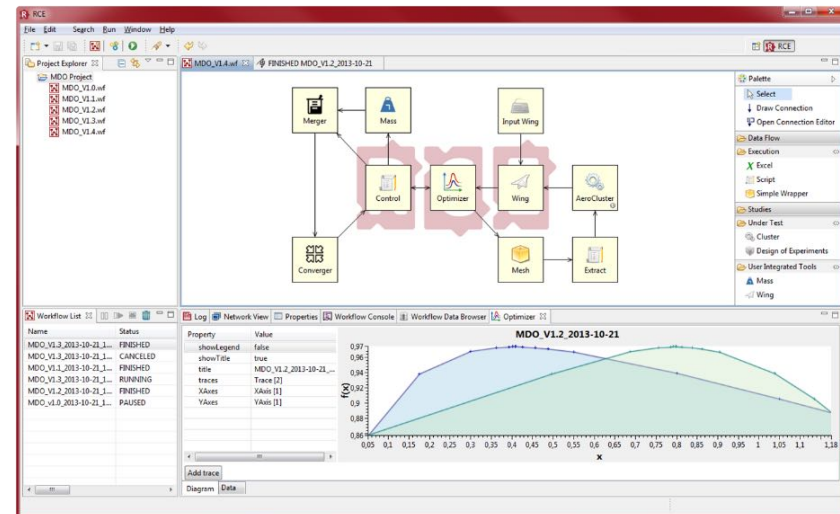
RCE

File Edit Search Run Window Help

RCE

Project Explorer

MDO Project
MDO_V1.0.wf
MDO_V1.1.wf
MDO_V1.2.wf
MDO_V1.3.wf
MDO_V1.4.wf

MDO_V1.4.wf
FINISHED MDO_V1.2_2013-10-21

Merger
Mass
Input Wing
Control
Optimizer
Wing
AeroCluster
Converger
Mesh
Extract

Palette
Select
Draw Connection
Open Connection Editor
Data Flow
Execution
Excel
Script
Simple Wrapper
Studies
Under Test
Cluster
Design of Experiments
User Integrated Tools
Mass
Wing

Workflow List

| Name | Status |
|---|---|
| MDO_V1.3_2013-10-21_1... | FINISHED |
| MDO_V1.3_2013-10-21_1... | CANCELED |
| MDO_V1.1_2013-10-21_1... | FINISHED |
| MDO_V1.3_2013-10-21_1... | RUNNING |
| MDO_V1.2_2013-10-21_1... | FINISHED |
| MDO_v1.0_2013-10-21_1... | PAUSED |

Log Network View Properties Workflow Console Workflow Data Browser Optimizer

| Property | Value |
|---|---|
| showLegend | false |
| showTitle | true |
| title | MDO_V1.2_2013-10-21_... |
| traces | Trace [2] |
| XAxes | XAxis [1] |
| YAxes | YAxis [1] |

Add trace

Diagram Data

MDO_V1.2_2013-10-21

f(x)
0,97
0,96
0,95
0,94
0,93
0,92
0,9
0,89
0,88
0,86

0,05 0,1 0,15 0,2 0,25 0,3 0,35 0,4 0,45 0,5 0,55 0,6 0,65 0,7 0,75 0,8 0,85 0,9 0,95 1 1,05 1,1 1,18
x